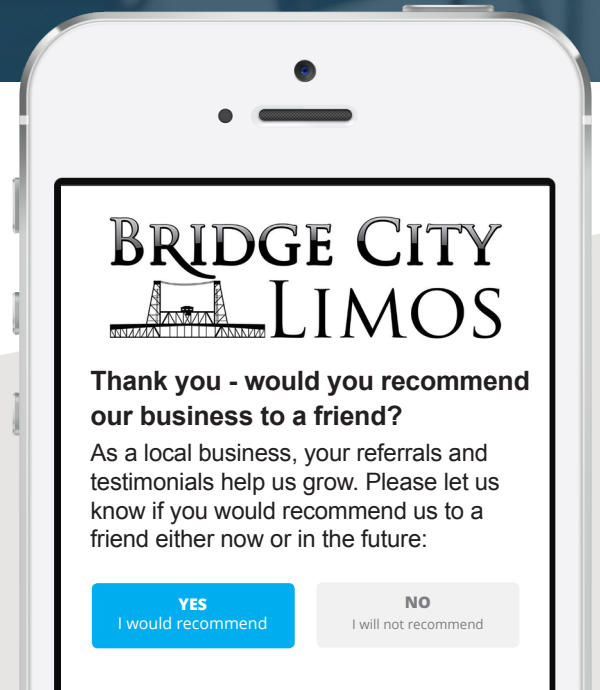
BRIDGE CITY
LIMOS

Thank you - would you recommend our business to a friend?

As a local business, your referrals and testimonials help us grow. Please let us know if you would recommend us to a friend either now or in the future:

YES
I would recommend

NO
I will not recommend